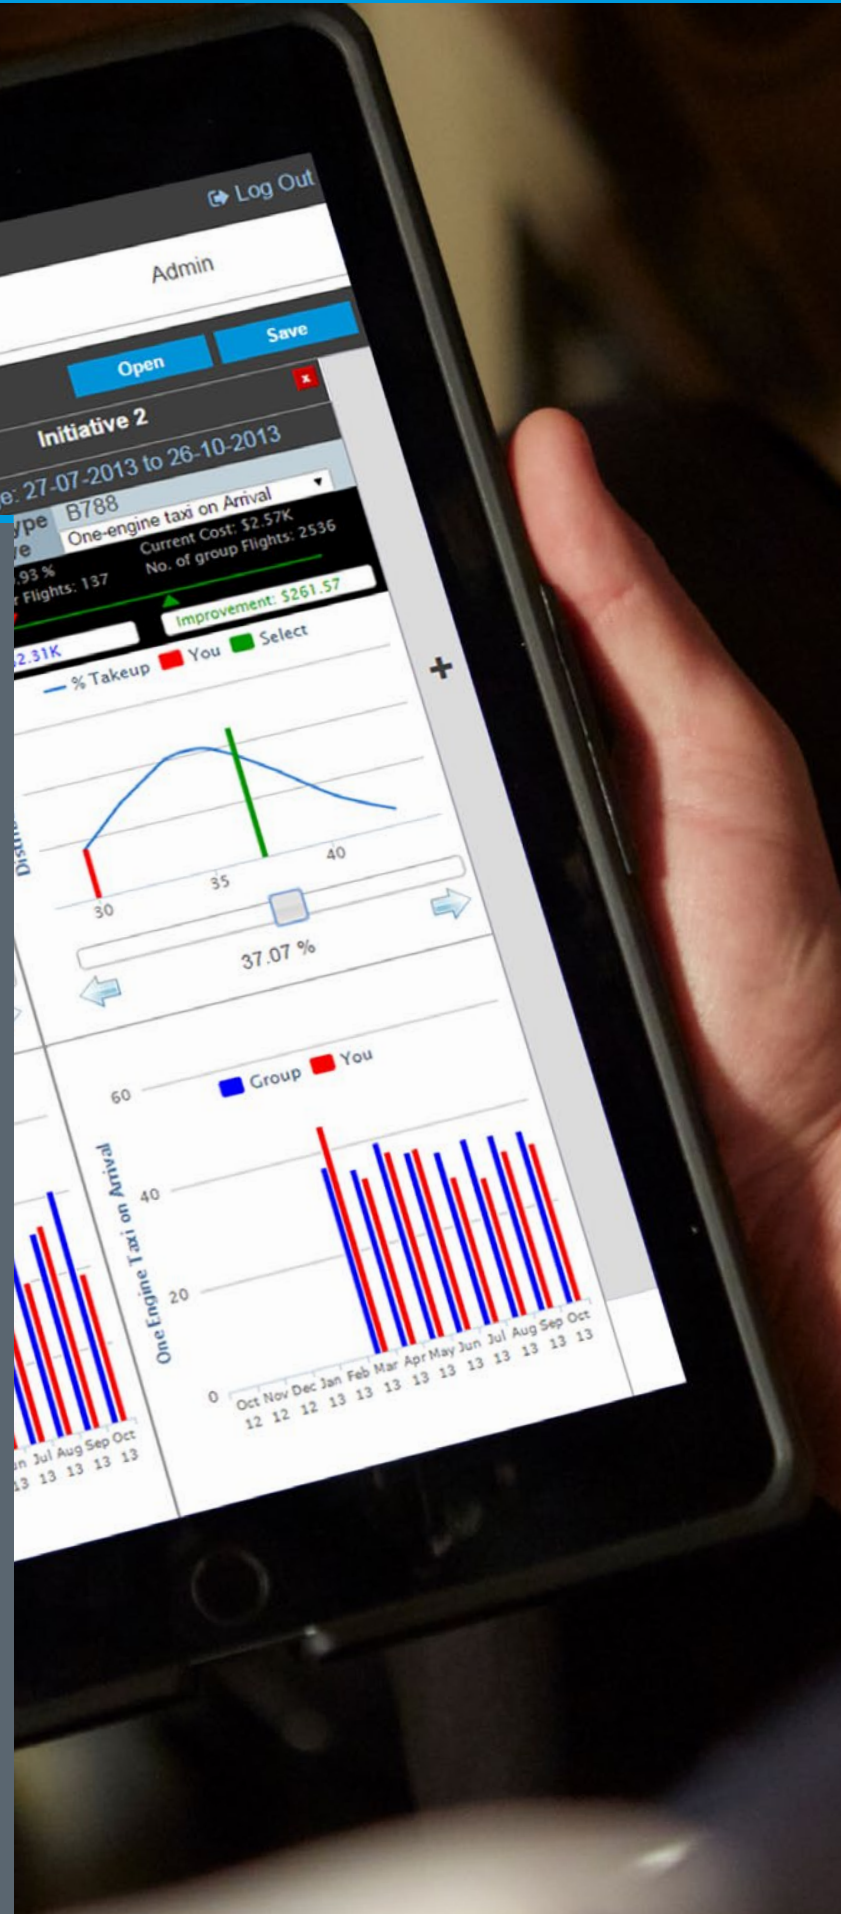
Log Out

Admin

Open

Save

x

Initiative 2

e: 27-07-2013 to 26-10-2013

ype B788

e One-engine taxi on Arrival

.93 %

Current Cost: $2.57K

r Flights: 137

No. of group Flights: 2536

Improvement: $261.57

2.31K

% Takeup You Select

+

Distr

30 35 40

37.07 %

Group You

60

40

20

0

One Engine Taxi on Arrival

Oct 12 Nov 12 Dec 12 Jan 13 Feb 13 Mar 13 Apr 13 May 13 Jun 13 Jul 13 Aug 13 Sep 13 Oct 13

n 3 Jul 13 Aug 13 Sep 13 Oct 13